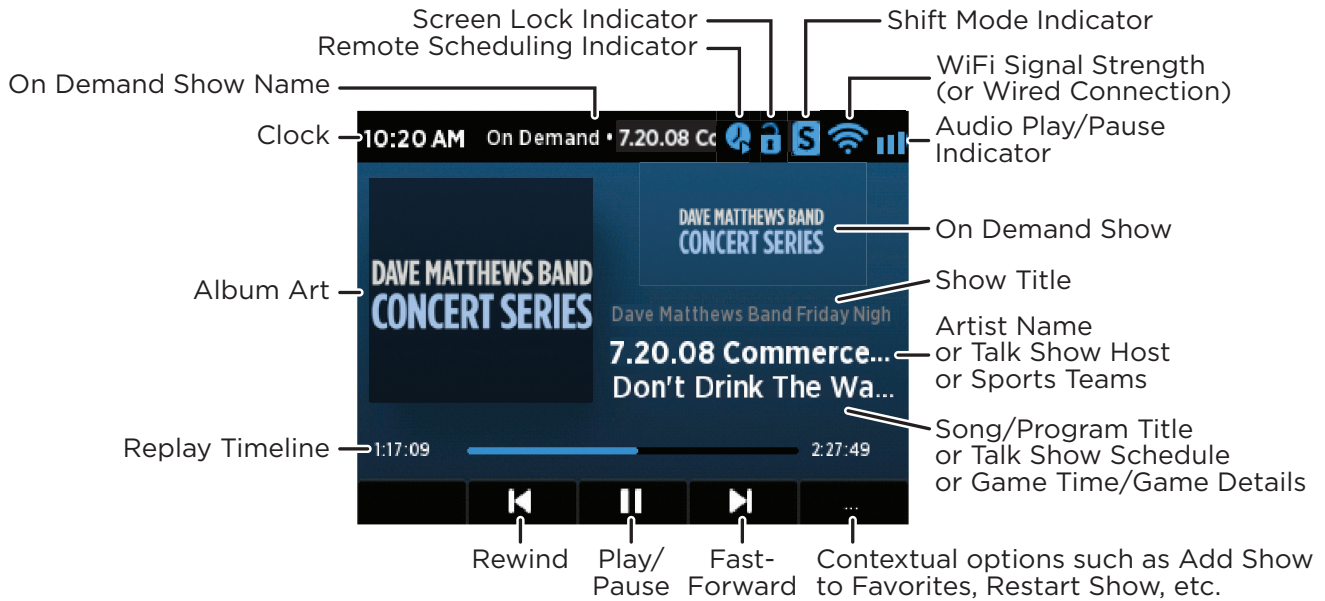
Screen Lock Indicator
Remote Scheduling Indicator
Shift Mode Indicator
On Demand Show Name
WiFi Signal Strength (or Wired Connection)
Clock
10:20 AM
On Demand • 7.20.08 Co
S
Audio Play/Pause Indicator

DAVE MATTHEWS BAND CONCERT SERIES
On Demand Show
Album Art
DAVE MATTHEWS BAND CONCERT SERIES
Show Title
Dave Matthews Band Friday Nigh
Artist Name or Talk Show Host or Sports Teams
7.20.08 Commerce...
Don't Drink The Wa...
Song/Program Title or Talk Show Schedule or Game Time/Game Details
Replay Timeline
1:17:09
2:27:49
...
Rewind
Play/ Pause
Fast-Forward
Contextual options such as Add Show to Favorites, Restart Show, etc.